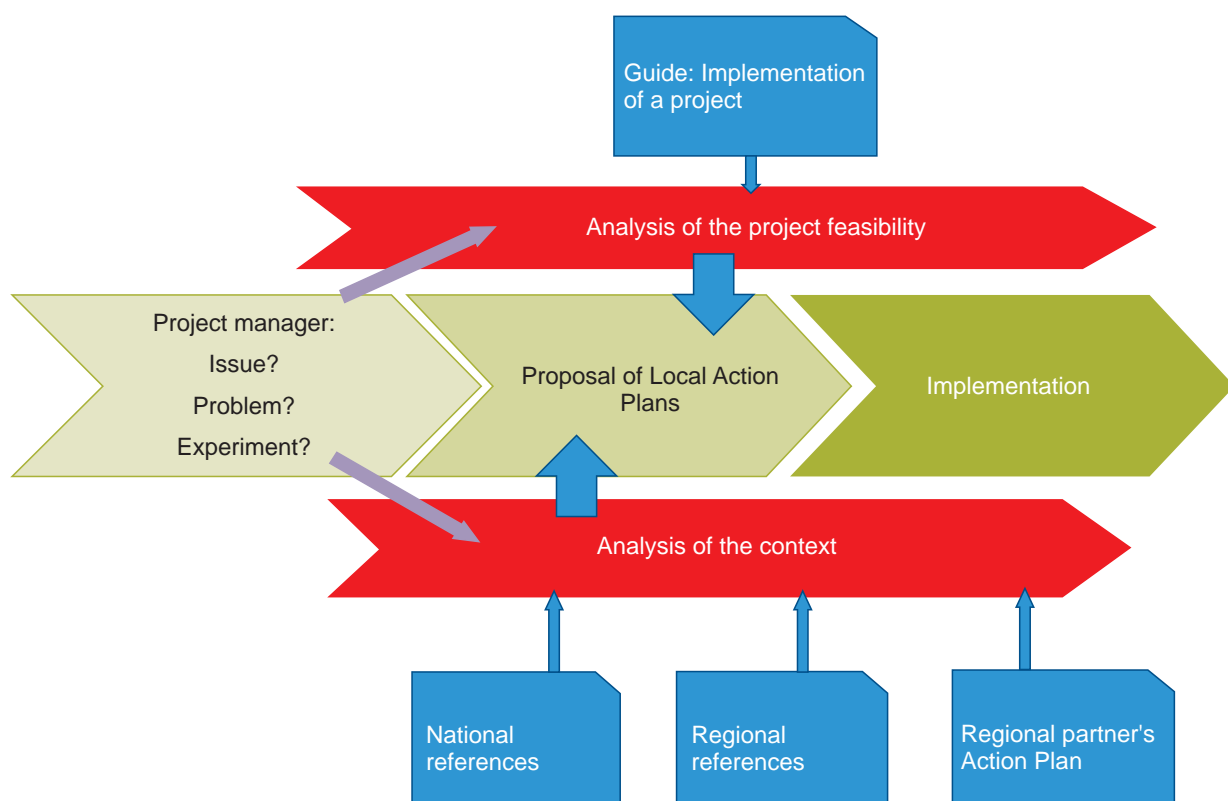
Guide: Implementation of a project

Analysis of the project feasibility

Project manager:
Issue?
Problem?
Experiment?

Proposal of Local Action Plans

Implementation

Analysis of the context

National references

Regional references

Regional partner's Action Plan